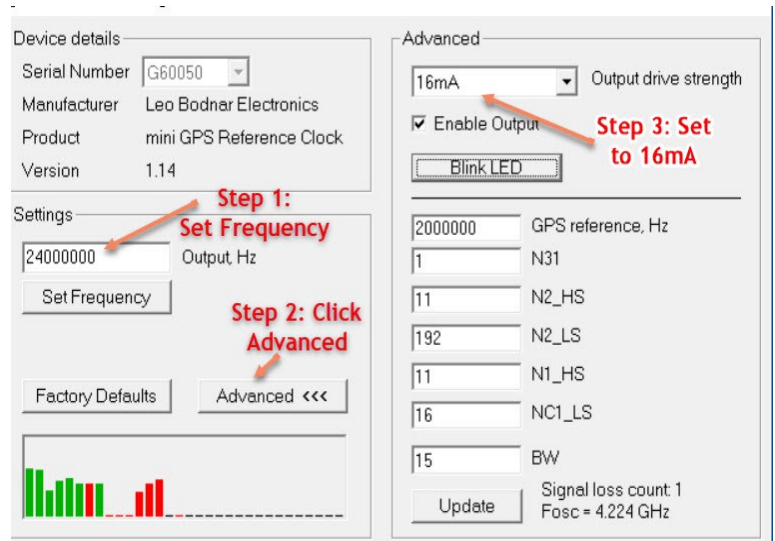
Device details
Serial Number G60050
Manufacturer Leo Bodnar Electronics
Product mini GPS Reference Clock
Version 1.14

Settings
Step 1: Set Frequency
24000000 Output, Hz
Set Frequency
Step 2: Click Advanced
Factory Defaults
Advanced <<<

Advanced
16mA Output drive strength
Enable Output
Step 3: Set to 16mA
Blink LED

2000000 GPS reference, Hz
1 N31
11 N2_HS
192 N2_LS
11 N1_HS
16 NC1_LS
15 BW
Update
Signal loss count: 1
Fosc = 4.224 GHz